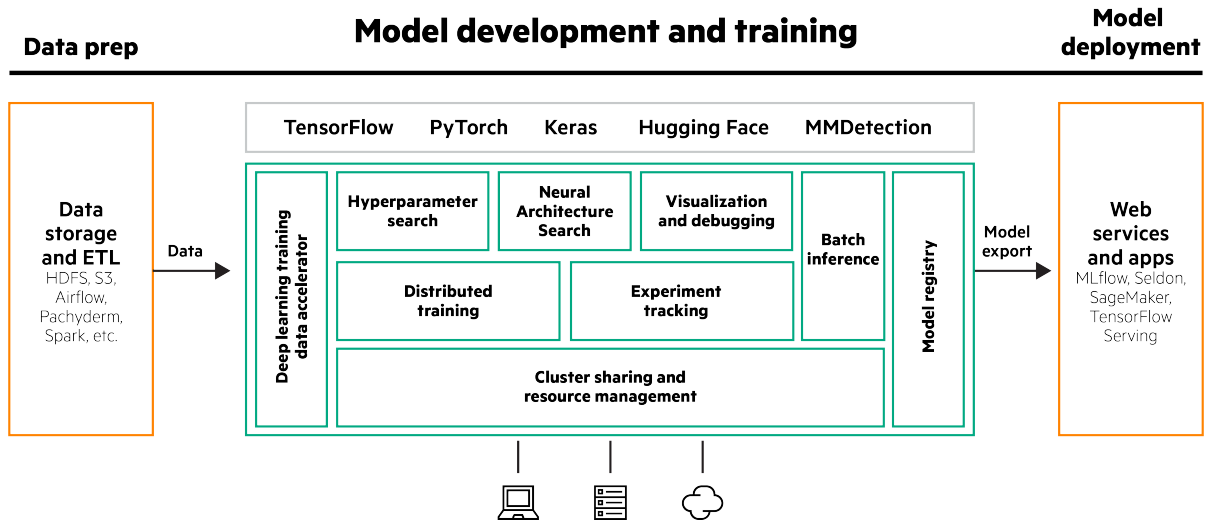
Data prep

Model development and training

Model deployment

Data storage and ETL
HDFS, S3, Airflow, Pachyderm, Spark, etc.

Data

TensorFlow PyTorch Keras Hugging Face MMDetection

Deep learning training data accelerator

Hyperparameter search

Neural Architecture Search

Visualization and debugging

Batch inference

Model registry

Distributed training

Experiment tracking

Cluster sharing and resource management

Model export

Web services and apps
MLflow, Seldon, SageMaker, TensorFlow Serving